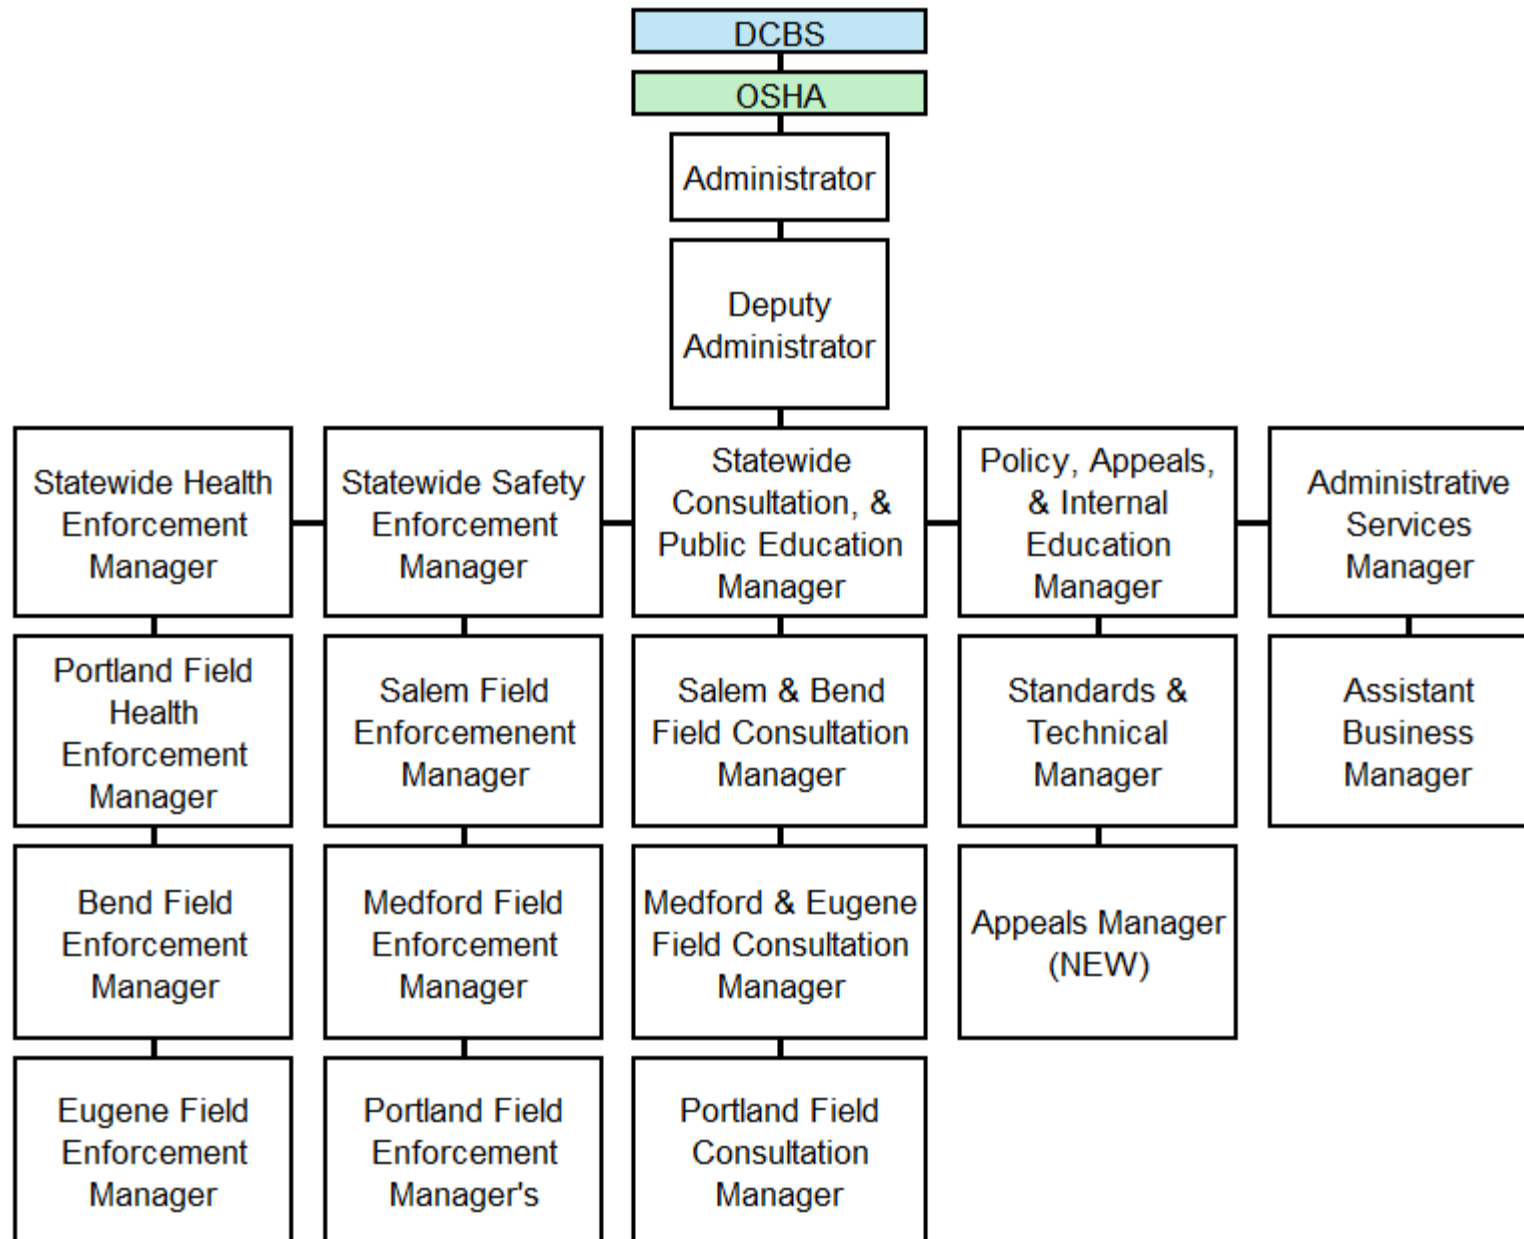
DCBS

OSHA

Administrator

Deputy Administrator

Statewide Health Enforcement Manager

Statewide Safety Enforcement Manager

Statewide Consultation, & Public Education Manager

Policy, Appeals, & Internal Education Manager

Administrative Services Manager

Portland Field Health Enforcement Manager

Salem Field Enforcemenent Manager

Salem & Bend Field Consultation Manager

Standards & Technical Manager

Assistant Business Manager

Bend Field Enforcement Manager

Medford Field Enforcement Manager

Medford & Eugene Field Consultation Manager

Appeals Manager (NEW)

Eugene Field Enforcement Manager

Portland Field Enforcement Manager's

Portland Field Consultation Manager